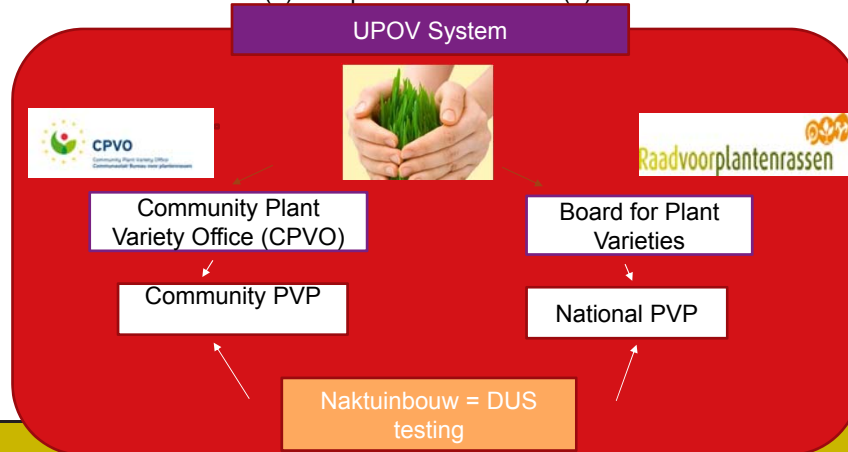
UPOV System

CPVO
Community Plant Variety Office
Communautair Bureau voor plantenrassen

Raadvoorplantenrassen

Community Plant Variety Office (CPVO)

Board for Plant Varieties

Community PVP

National PVP

Naktuinbouw = DUS testing